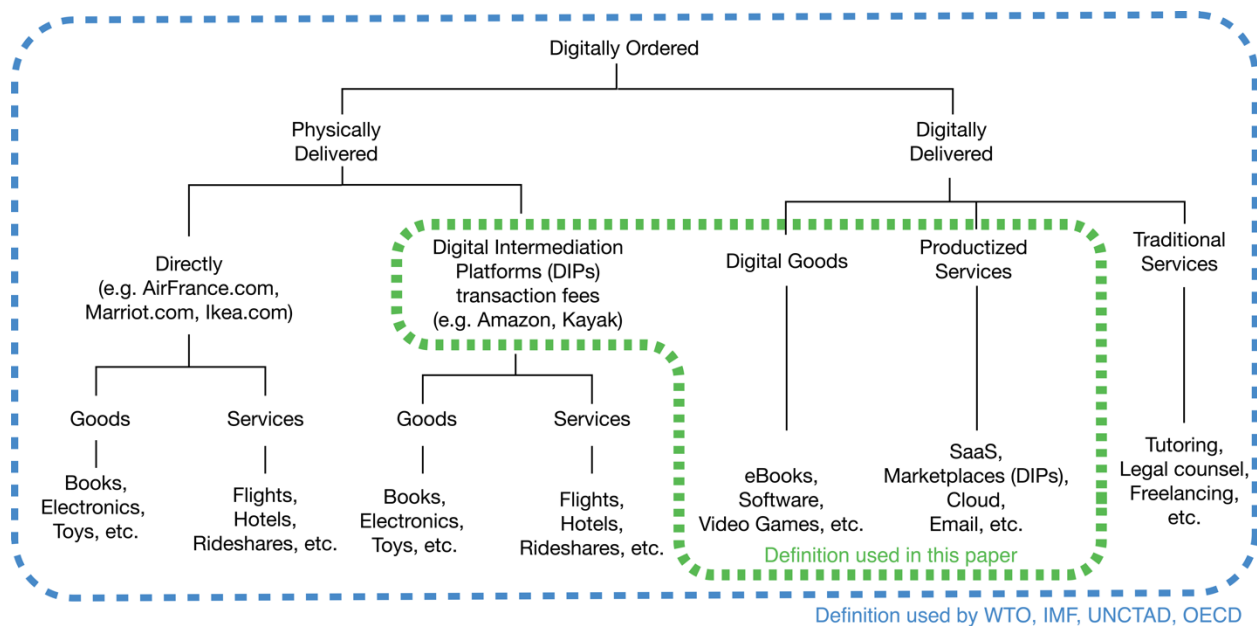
Digitally Ordered

Physically Delivered

Digitally Delivered

Directly (e.g. AirFrance.com, Marriot.com, Ikea.com)

Digital Intermediation Platforms (DIPs) transaction fees (e.g. Amazon, Kayak)

Digital Goods

Productized Services

Traditional Services

Goods

Services

Goods

Services

Books, Electronics, Toys, etc.

Flights, Hotels, Rideshares, etc.

Books, Electronics, Toys, etc.

Flights, Hotels, Rideshares, etc.

eBooks, Software, Video Games, etc.

SaaS, Marketplaces (DIPs), Cloud, Email, etc.

Tutoring, Legal counsel, Freelancing, etc.

Definition used in this paper

Definition used by WTO, IMF, UNCTAD, OECD